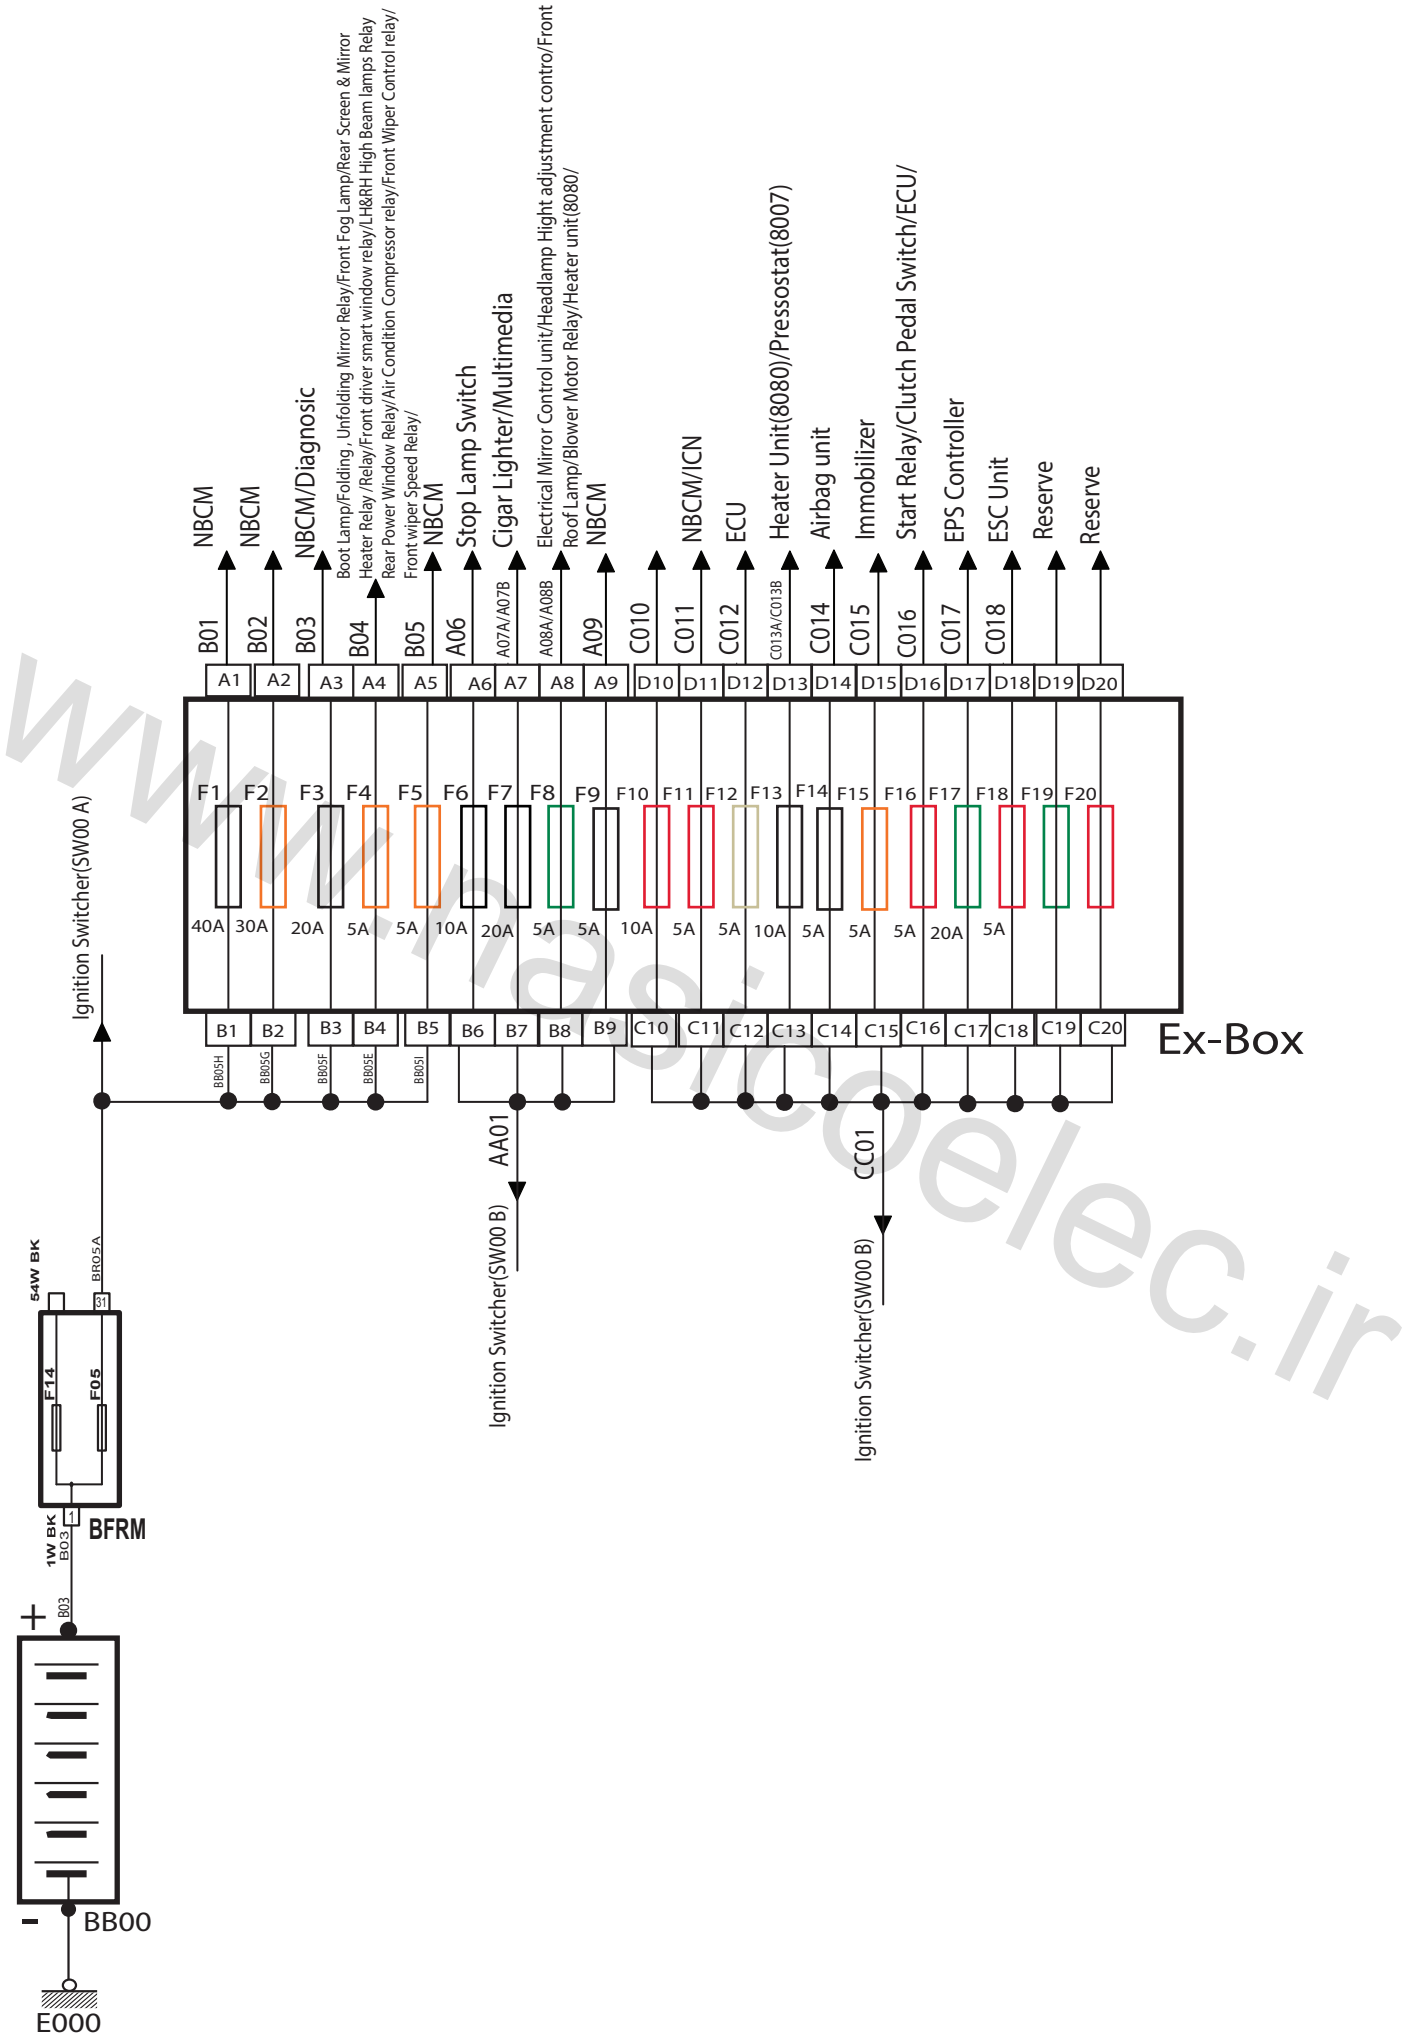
NBCM
NBCM
NBCM/Diagnosic
Boot Lamp/Folding , Unfolding Mirror Relay/Front Fog Lamp/Rear Screen & Mirror Heater Relay /Relay/Front driver smart window relay/LH&RH High Beam lamps Relay Rear Power Window Relay/Air Condition Compressor relay/Front Wiper Control relay/ Front wiper Speed Relay/
NBCM
Stop Lamp Switch
Cigar Lighter/Multimedia
Electrical Mirror Control unit/Headlamp Hight adjustment contro/Front Roof Lamp/Blower Motor Relay/Heater unit(8080/
NBCM
NBCM/ICN
ECU
Heater Unit(8080)/Pressostat(8007)
Airbag unit
Immobilizer
Start Relay/Clutch Pedal Switch/ECU/
EPS Controller
ESC Unit
Reserve
Reserve

B01 B02 B03 B04 B05 A06 A07A/A07B A08A/A08B A09 C010 C011 C012 C013A/C013B C014 C015 C016 C017 C018

A1 A2 A3 A4 A5 A6 A7 A8 A9 D10 D11 D12 D13 D14 D15 D16 D17 D18 D19 D20

F1 F2 F3 F4 F5 F6 F7 F8 F9 F10 F11 F12 F13 F14 F15 F16 F17 F18 F19 F20

40A 30A 20A 5A 5A 10A 20A 5A 5A 10A 5A 5A 10A 5A 5A 5A 20A 5A

B1 B2 B3 B4 B5 B6 B7 B8 B9 C10 C11 C12 C13 C14 C15 C16 C17 C18 C19 C20

Ex-Box

BB05H BB05G BB05F BB05E BB05I

Ignition Switcher(SW00 A)

AA01
Ignition Switcher(SW00 B)

CC01
Ignition Switcher(SW00 B)

54W BK
BR05A
31
F14
F05
1
BFRM
1W BK
B03
B03
+
-
BB00
E000

www.nasicoelec.ir